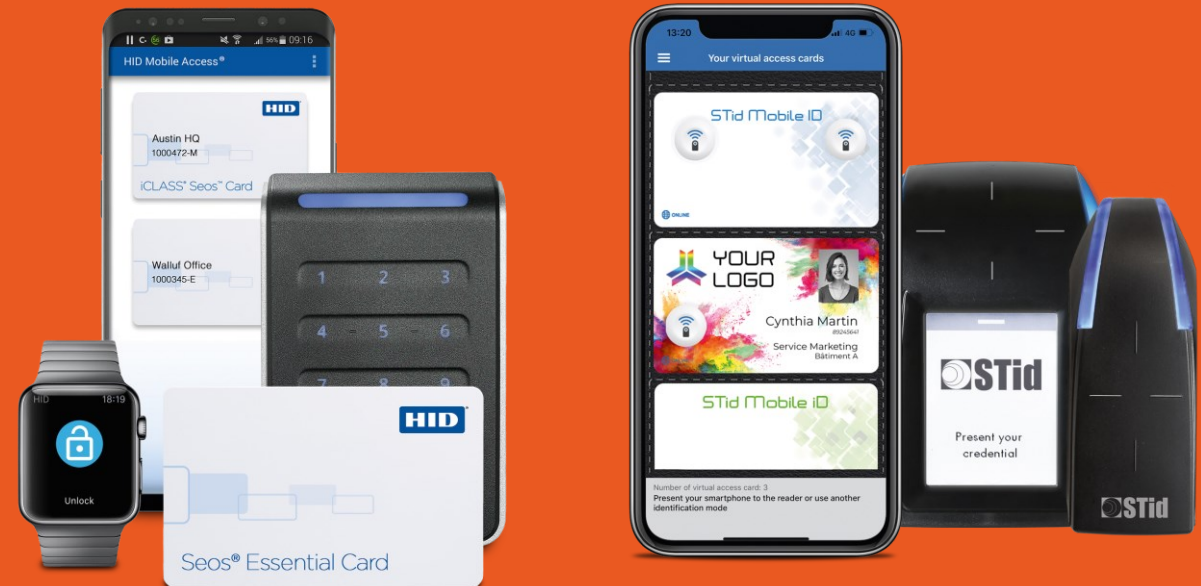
56% 09:16

HID Mobile Access®

HID

Austin HQ
1000472-M

iCLASS® Seos® Card

Walluf Office
1000345-E

1 2 3
4 5 6
7 8 9

HID 18:19

Unlock

HID

Seos® Essential Card

13:20

Your virtual access cards

STid Mobile ID

ONLINE

YOUR LOGO

Cynthia Martin

Service Marketing
Bâtiment A

STid Mobile ID

Number of virtual access card: 3
Present your smartphone to the reader or use another identification mode

STid

Present your credential

STid